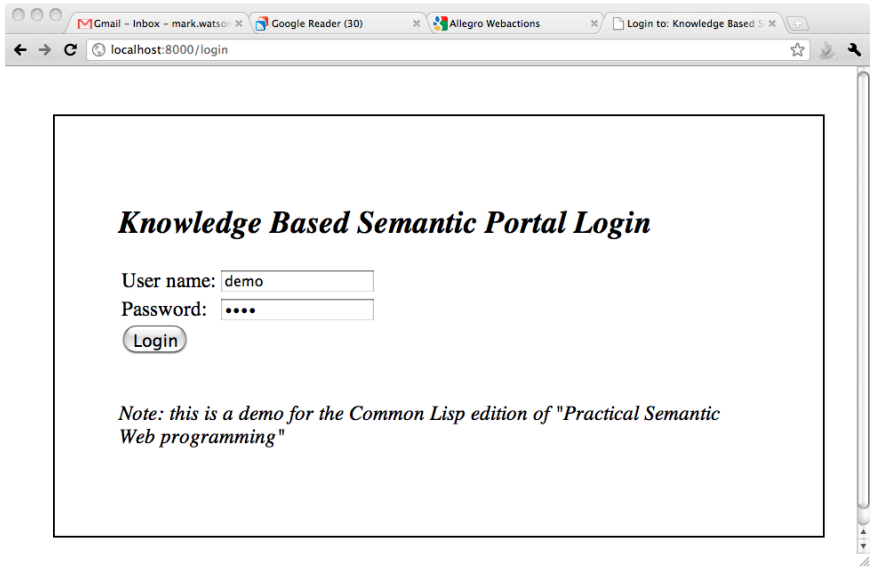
Gmail – Inbox – mark.watso
Google Reader (30)
Allegro Webactions
Login to: Knowledge Based S

localhost:8000/login

Knowledge Based Semantic Portal Login

User name: demo
Password: ••••
Login

Note: this is a demo for the Common Lisp edition of "Practical Semantic Web programming"